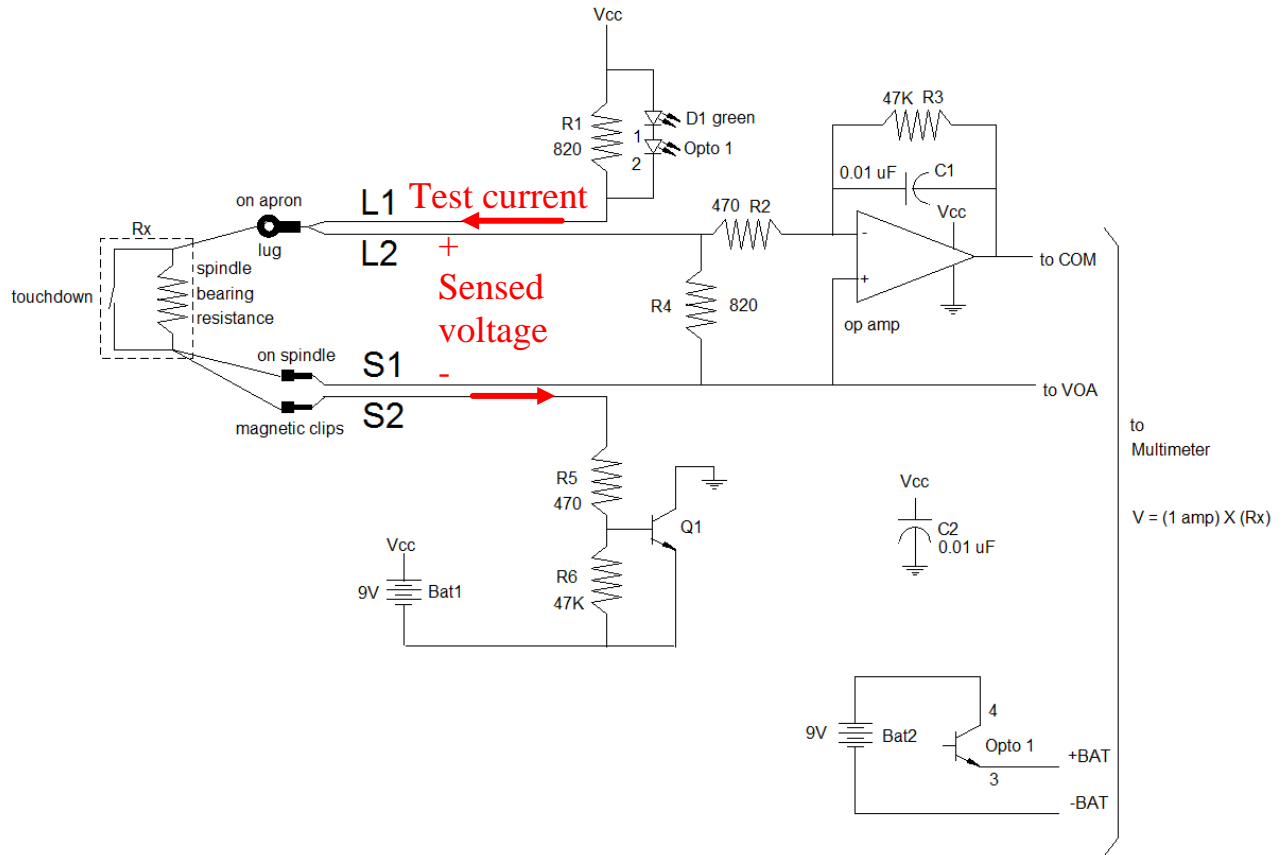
Vcc

R1
820

1
2

D1 green
Opto 1

47K R3

0.01 uF C1

Vcc

470 R2

Rx

on apron

lug

L1 Test current

L2 +

Sensed voltage

-

touchdown

spindle
bearing
resistance

R4 820

op amp

to COM

on spindle

S1

to VOA

magnetic clips

S2

to
Multimeter

V = (1 amp) X (Rx)

R5
470

Q1

Vcc

C2
0.01 uF

Vcc

9V Bat1

R6
47K

9V Bat2

4

Opto 1

3

+BAT

-BAT